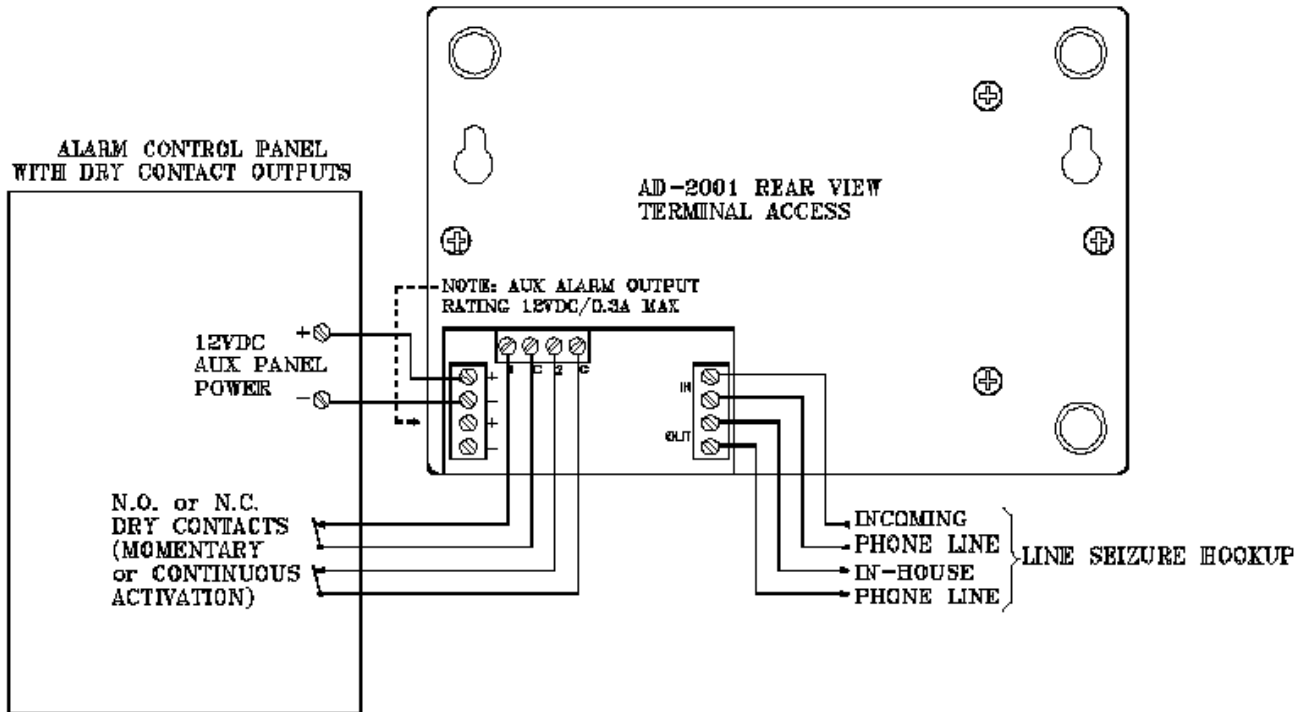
ALARM CONTROL PANEL
WITH DRY CONTACT OUTPUTS

AD-2001 REAR VIEW
TERMINAL ACCESS

NOTE: AUX ALARM OUTPUT
RATING 12VDC/0.3A MAX

12VDC
AUX PANEL
POWER

+
−

+
−
+
−

1 C 2 C

IN
OUT

N.O. or N.C.
DRY CONTACTS
(MOMENTARY
or CONTINUOUS
ACTIVATION)

INCOMING
PHONE LINE
IN-HOUSE
PHONE LINE

LINE SEIZURE HOOKUP